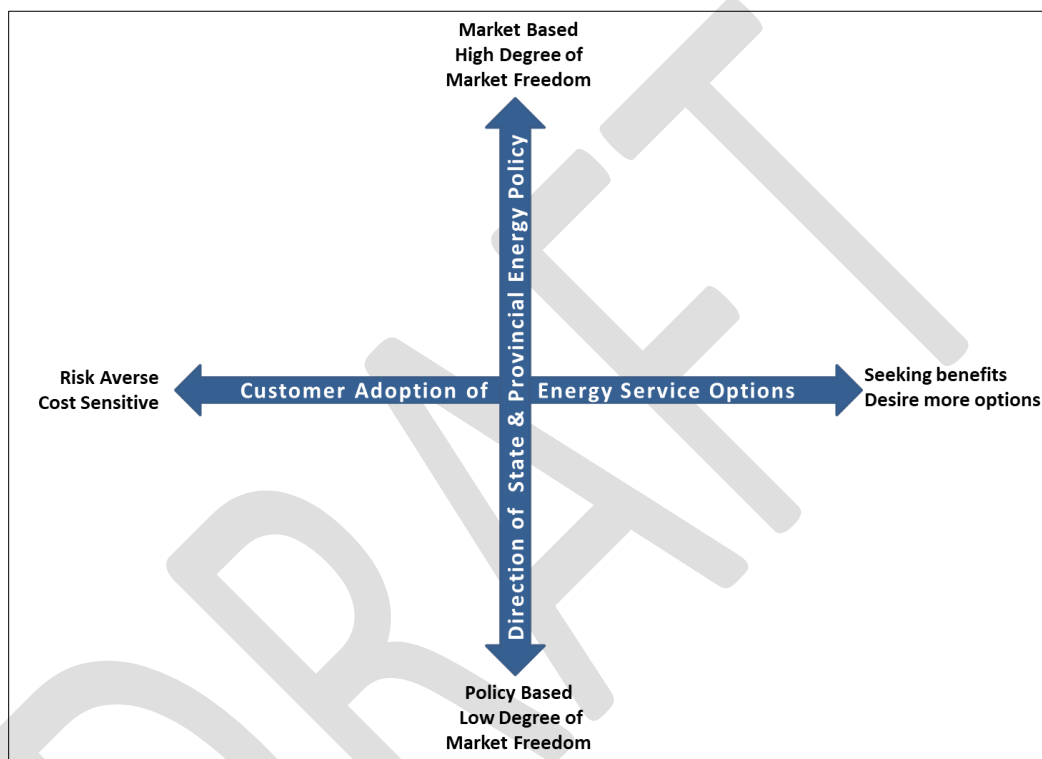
Market Based
High Degree of
Market Freedom

Direction of State & Provincial Energy Policy

Risk Averse
Cost Sensitive

Customer Adoption of Energy Service Options

Seeking benefits
Desire more options

Policy Based
Low Degree of
Market Freedom

DRAFT